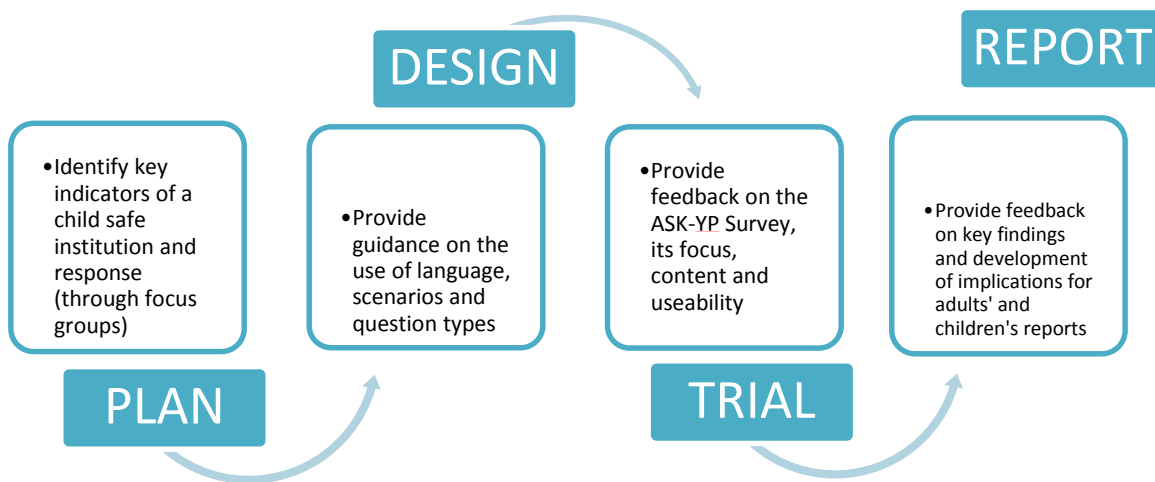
DESIGN

REPORT

•Identify key indicators of a child safe institution and response (through focus groups)

•Provide guidance on the use of language, scenarios and question types

•Provide feedback on the ASK-YP Survey, its focus, content and useability

•Provide feedback on key findings and development of implications for adults' and children's reports

PLAN

TRIAL